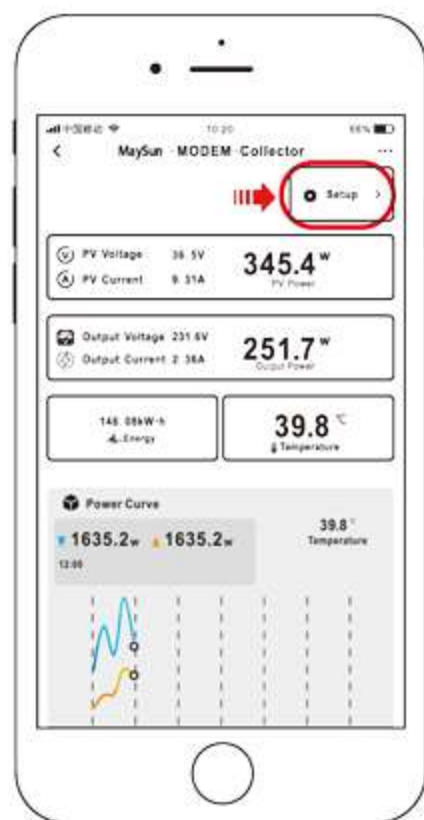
中国移动 10:20 66%

<

MaySun · MODEM · Collector

...

Setup >

PV Voltage 36.5V

PV Current 9.31A

345.4 W

PV Power

Output Voltage 231.6V

Output Current 2.38A

251.7 W

Output Power

148.08kW·h

Energy

39.8 ℃

Temperature

Power Curve

1635.2w

1635.2w

12:00

39.8 ℃

Temperature